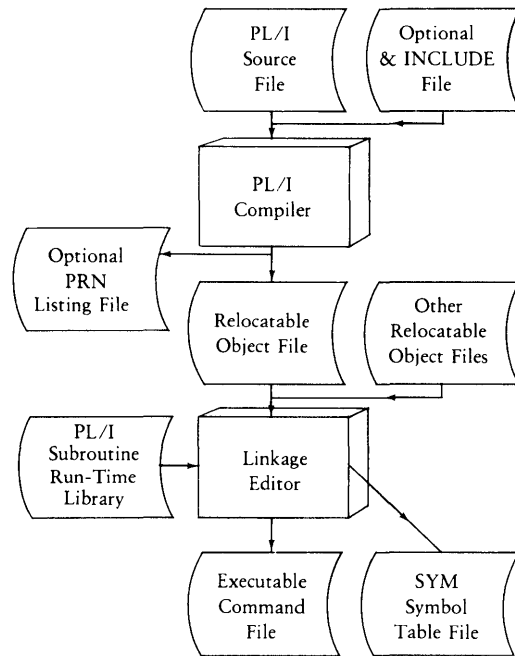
PL/I Source File

Optional & INCLUDE File

PL/I Compiler

Optional PRN Listing File

Relocatable Object File

Other Relocatable Object Files

PL/I Subroutine Run-Time Library

Linkage Editor

Executable Command File

SYM Symbol Table File